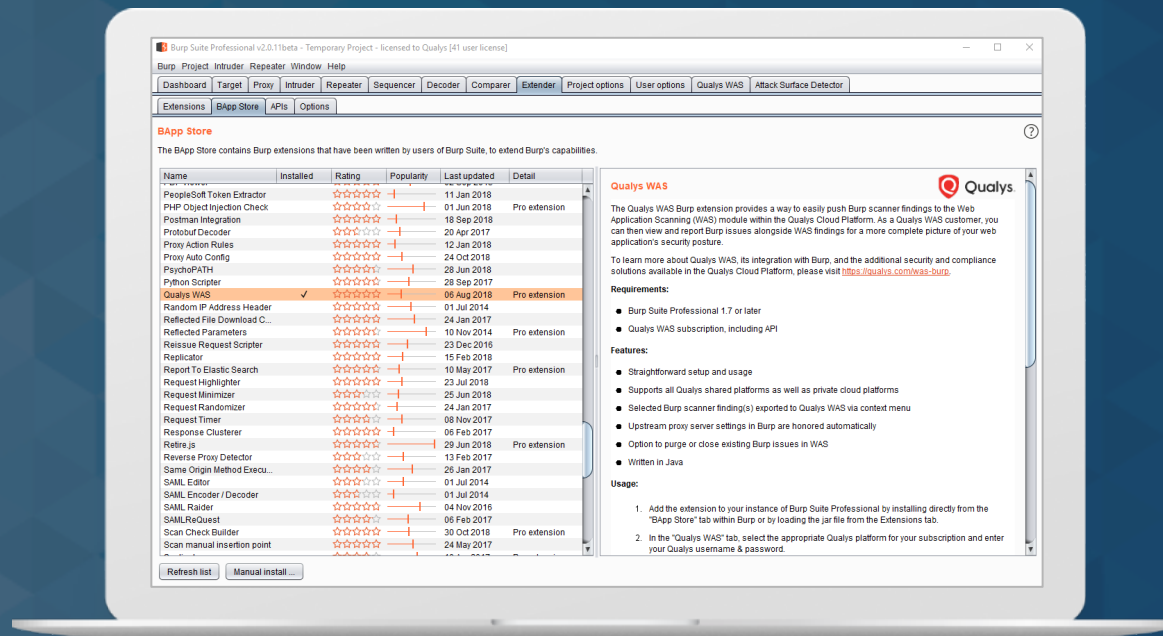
Burp Suite Professional v2.0.11beta - Temporary Project - licensed to Qualys [41 user license]

Burp Project Intruder Repeater Window Help

Dashboard Target Proxy Intruder Repeater Sequencer Decoder Comparer Extender Project options User options Qualys WAS Attack Surface Detector

Extensions BApp Store APIs Options

BApp Store

The BApp Store contains Burp extensions that have been written by users of Burp Suite, to extend Burp's capabilities.

| Name | Installed | Rating | Popularity | Last updated | Detail |
|---|---|---|---|---|---|
| PeopleSoft Token Extractor | | | | 11 Jan 2018 | |
| PHP Object Injection Check | | | | 01 Jun 2018 | Pro extension |
| Postman Integration | | | | 18 Sep 2018 | |
| Protobuf Decoder | | | | 20 Apr 2017 | |
| Proxy Action Rules | | | | 12 Jan 2018 | |
| Proxy Auto Config | | | | 24 Oct 2018 | |
| PsychoPATH | | | | 28 Jun 2018 | |
| Python Scripter | | | | 28 Sep 2017 | |
| Qualys WAS | ✓ | | | 06 Aug 2018 | Pro extension |
| Random IP Address Header | | | | 01 Jul 2014 | |
| Reflected File Download C... | | | | 24 Jan 2017 | |
| Reflected Parameters | | | | 10 Nov 2014 | Pro extension |
| Reissue Request Scripter | | | | 23 Dec 2016 | |
| Replicator | | | | 15 Feb 2018 | |
| Report To Elastic Search | | | | 10 May 2017 | Pro extension |
| Request Highlighter | | | | 23 Jul 2018 | |
| Request Minimizer | | | | 25 Jun 2018 | |
| Request Randomizer | | | | 24 Jan 2017 | |
| Request Timer | | | | 08 Nov 2017 | |
| Response Clusterer | | | | 06 Feb 2017 | |
| Retire.js | | | | 29 Jun 2018 | Pro extension |
| Reverse Proxy Detector | | | | 13 Feb 2017 | |
| Same Origin Method Execu... | | | | 26 Jan 2017 | |
| SAML Editor | | | | 01 Jul 2014 | |
| SAML Encoder / Decoder | | | | 01 Jul 2014 | |
| SAML Raider | | | | 04 Nov 2016 | |
| SAMLReQuest | | | | 06 Feb 2017 | |
| Scan Check Builder | | | | 30 Oct 2018 | Pro extension |
| Scan manual insertion point | | | | 24 May 2017 | |

Refresh list Manual install ...

Qualys WAS

Qualys.

The Qualys WAS Burp extension provides a way to easily push Burp scanner findings to the Web Application Scanning (WAS) module within the Qualys Cloud Platform. As a Qualys WAS customer, you can then view and report Burp issues alongside WAS findings for a more complete picture of your web application's security posture.

To learn more about Qualys WAS, its integration with Burp, and the additional security and compliance solutions available in the Qualys Cloud Platform, please visit https://qualys.com/was-burp.

Requirements:

Burp Suite Professional 1.7 or later

Qualys WAS subscription, including API

Features:

Straightforward setup and usage

Supports all Qualys shared platforms as well as private cloud platforms

Selected Burp scanner finding(s) exported to Qualys WAS via context menu

Upstream proxy server settings in Burp are honored automatically

Option to purge or close existing Burp issues in WAS

Written in Java

Usage:

1. Add the extension to your instance of Burp Suite Professional by installing directly from the "BApp Store" tab within Burp or by loading the jar file from the Extensions tab.

2. In the "Qualys WAS" tab, select the appropriate Qualys platform for your subscription and enter your Qualys username & password.